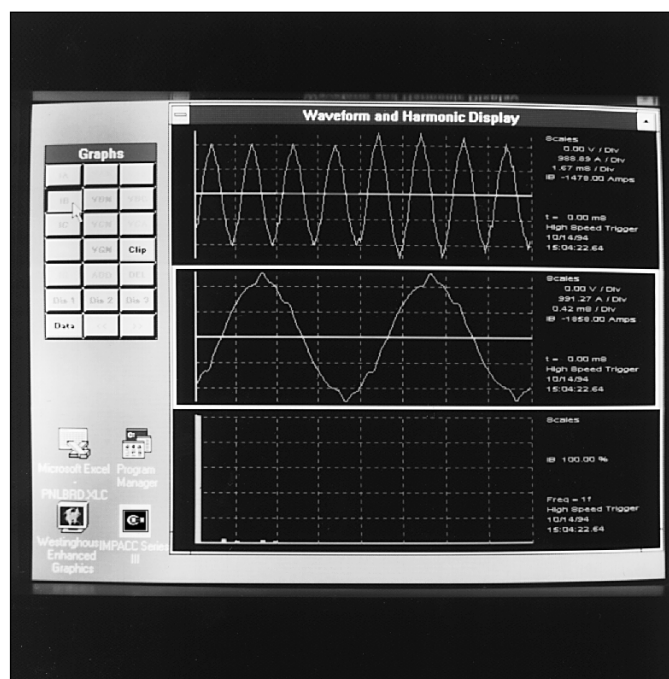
Waveform and Harmonic Display

Graphs

IA

IB

VBN

IC

VCN

VGN

Clip

ADD

DIT

Dis 1

Dis 2

Dis 3

Data

Scales
0.00 V / Div
988.89 A / Div
1.67 mS / Div
IB -1479.00 Amps

t = 0.00 mS
High Speed Trigger
10/14/94
15:04:22.64

Scales
0.00 V / Div
391.27 A / Div
0.42 mS / Div
IB -1858.00 Amps

t = 0.00 mS
High Speed Trigger
10/14/94
15:04:22.64

Scales

IB 100.00 %

Freq = 1f
High Speed Trigger
10/14/94
15:04:22.64

Microsoft Excel - PNLBRD.XLC

Program Manager

Westinghouse Enhanced Graphics

IMPACC Series III